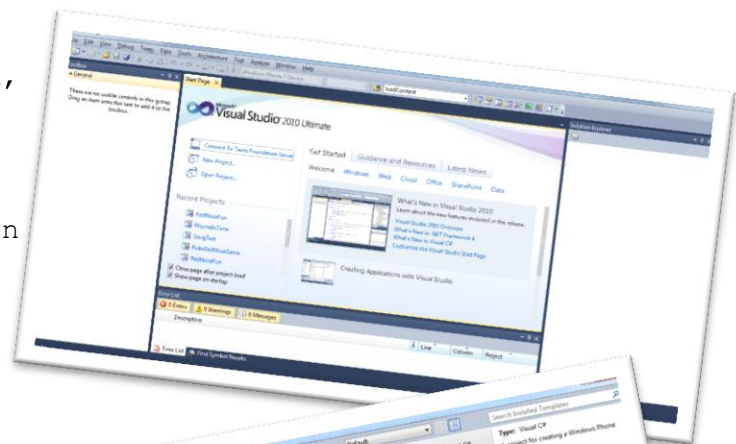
,

n

File Edit View Debug Team Data Tools Architecture Test Analyze Window Help

Toolbox

General

There are no usable controls in this group. Drag an item onto this text to add it to the toolbox.

Start Page

Visual Studio 2010 Ultimate

Connect To Team Foundation Server

New Project...

Open Project...

Recent Projects

RedNoiseFun

RhymdicTune

SongText

RoboBadNoiseGame

RedNoiseFun

Close page after project load

Show page on startup

Get Started

Guidance and Resources

Latest News

Welcome

Windows

Web

Cloud

Office

SharePoint

Data

What's New in Visual Studio 2010

Learn about the new features included in this release.

Visual Studio 2010 Overview

What's New in .NET Framework 4

What's New in Visual C#

Customize the Visual Studio Start Page

Creating Applications with Visual Studio

Solution Explorer

Error List

0 Errors

0 Warnings

0 Messages

Description

Line

Column

Project

Error List

Find Symbol Results

Default

Search Installed Templates

Type: Visual C#

A project for creating a Windows Phone